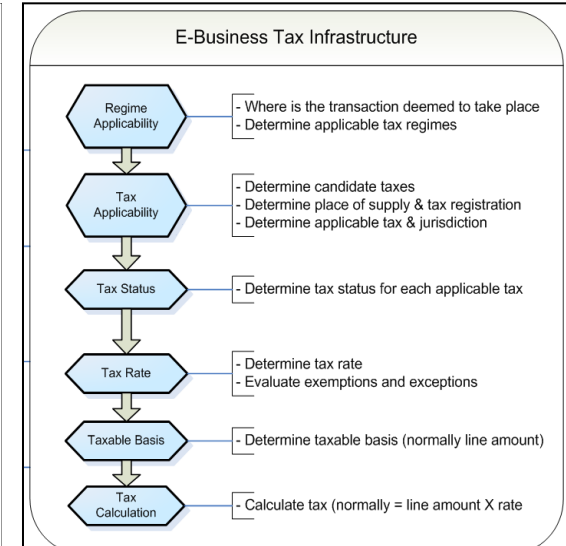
E-Business Tax Infrastructure

Regime Applicability

- Where is the transaction deemed to take place
- Determine applicable tax regimes

Tax Applicability

- Determine candidate taxes
- Determine place of supply & tax registration
- Determine applicable tax & jurisdiction

Tax Status

- Determine tax status for each applicable tax

Tax Rate

- Determine tax rate
- Evaluate exemptions and exceptions

Taxable Basis

- Determine taxable basis (normally line amount)

Tax Calculation

- Calculate tax (normally = line amount X rate